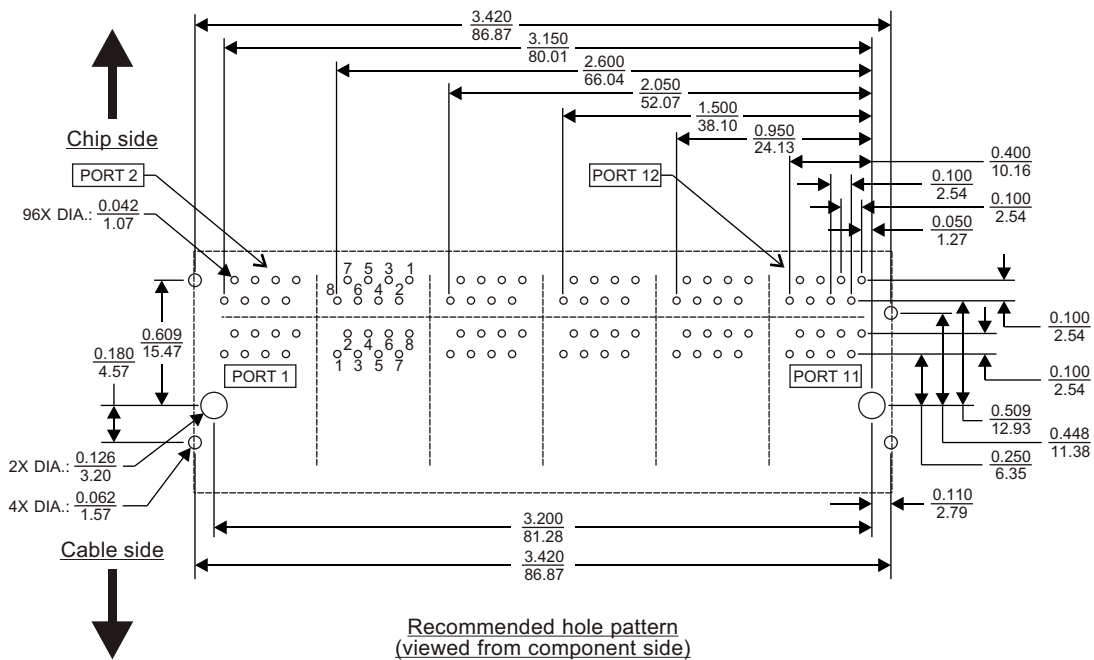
$\frac{3.420}{86.87}$

$\frac{3.150}{80.01}$

$\frac{2.600}{66.04}$

$\frac{2.050}{52.07}$

$\frac{1.500}{38.10}$

$\frac{0.950}{24.13}$

$\frac{0.400}{10.16}$

$\frac{0.100}{2.54}$

$\frac{0.100}{2.54}$

$\frac{0.050}{1.27}$

Chip side

PORT 2

PORT 12

96X DIA.: $\frac{0.042}{1.07}$

7 5 3 1
8 6 4 2

2 4 6 8
1 3 5 7

$\frac{0.609}{15.47}$

$\frac{0.180}{4.57}$

PORT 1

PORT 11

$\frac{0.100}{2.54}$

$\frac{0.100}{2.54}$

$\frac{0.509}{12.93}$

$\frac{0.448}{11.38}$

$\frac{0.250}{6.35}$

2X DIA.: $\frac{0.126}{3.20}$

4X DIA.: $\frac{0.062}{1.57}$

$\frac{0.110}{2.79}$

$\frac{3.200}{81.28}$

Cable side

$\frac{3.420}{86.87}$

Recommended hole pattern
(viewed from component side)